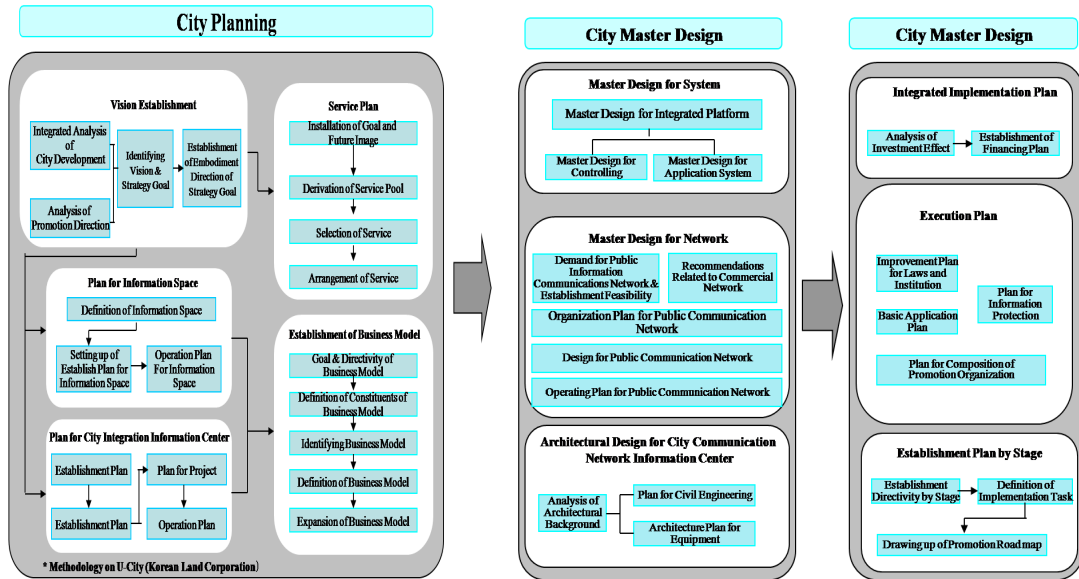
City Planning

Vision Establishment

Integrated Analysis of City Development

Analysis of Promotion Direction

Identifying Vision & Strategy Goal

Establishment of Embodiment Direction of Strategy Goal

Service Plan

Installation of Goal and Future Image

Derivation of Service Pool

Selection of Service

Arrangement of Service

Plan for Information Space

Definition of Information Space

Setting up of Establish Plan for Information Space

Operation Plan For Information Space

Establishment of Business Model

Goal & Directivity of Business Model

Definition of Constituents of Business Model

Identifying Business Model

Definition of Business Model

Expansion of Business Model

Plan for City Integration Information Center

Establishment Plan

Establishment Plan

Plan for Project

Operation Plan

* Methodology on U-City (Korean Land Corporation)

City Master Design

Master Design for System

Master Design for Integrated Platform

Master Design for Controlling

Master Design for Application System

Master Design for Network

Demand for Public Information Communications Network & Establishment Feasibility

Recommendations Related to Commercial Network

Organization Plan for Public Communication Network

Design for Public Communication Network

Operating Plan for Public Communication Network

Architectural Design for City Communication Network Information Center

Analysis of Architectural Background

Plan for Civil Engineering

Architecture Plan for Equipment

City Master Design

Integrated Implementation Plan

Analysis of Investment Effect

Establishment of Financing Plan

Execution Plan

Improvement Plan for Laws and Institution

Plan for Information Protection

Basic Application Plan

Plan for Composition of Promotion Organization

Establishment Plan by Stage

Establishment Directivity by Stage

Definition of Implementation Task

Drawing up of Promotion Road map